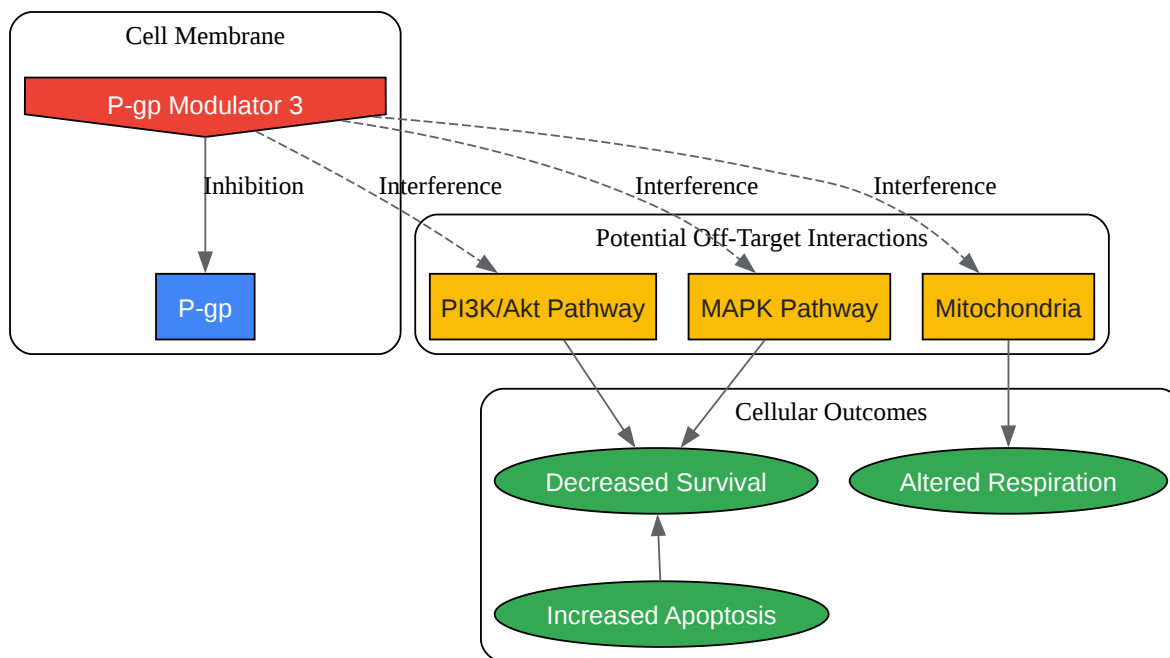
Cell Membrane

P-gp Modulator 3

Inhibition

Interference

Interference

Interference

P-gp

Potential Off-Target Interactions

PI3K/Akt Pathway

MAPK Pathway

Mitochondria

Cellular Outcomes

Decreased Survival

Altered Respiration

Increased Apoptosis